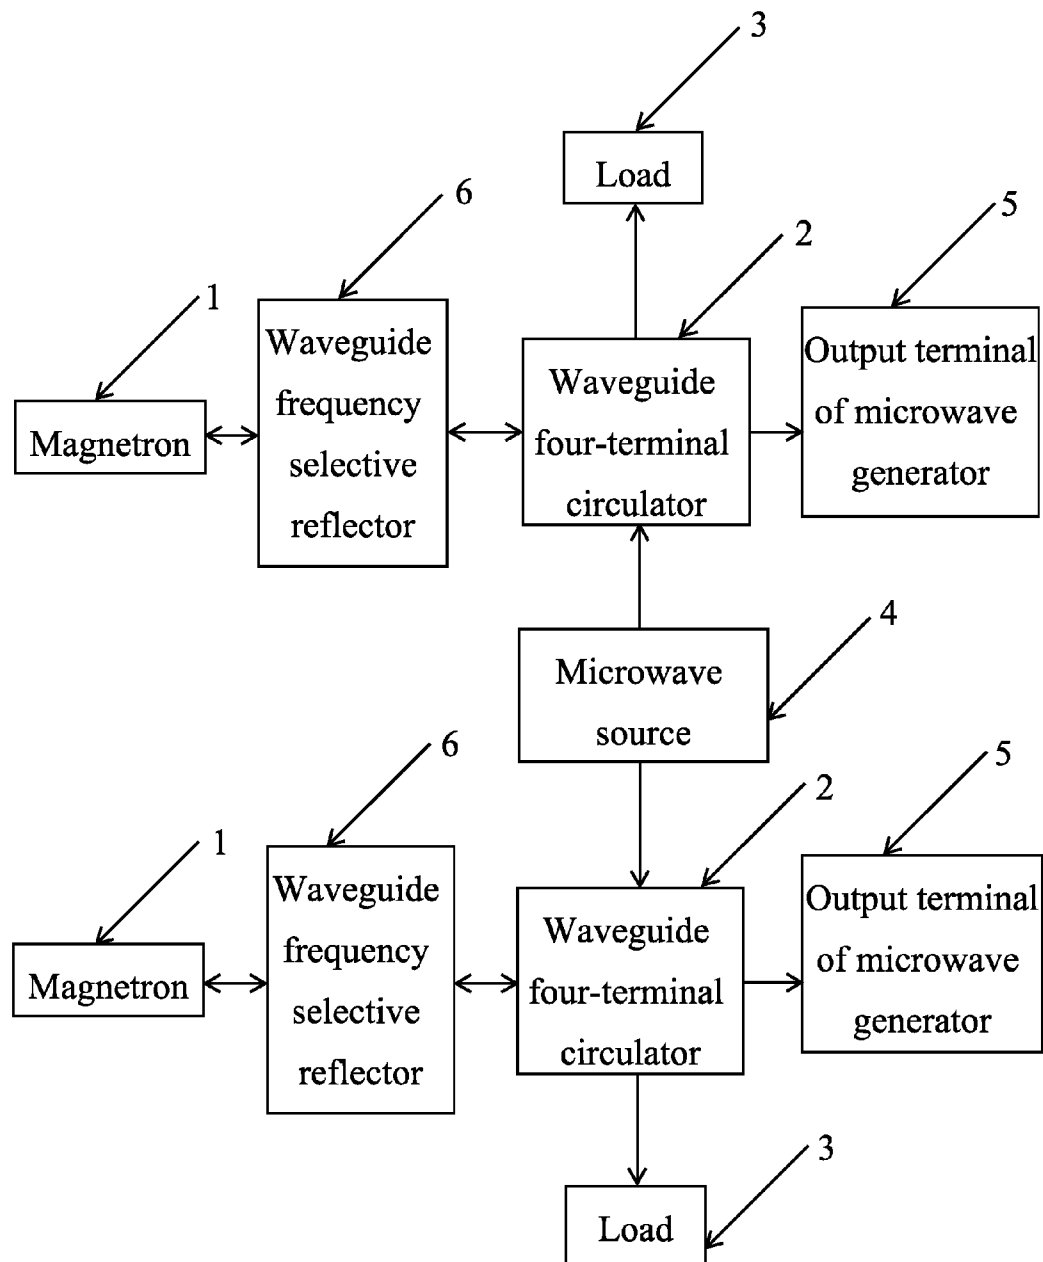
3

Load

6

5

2

1

Waveguide frequency selective reflector

Waveguide four-terminal circulator

Output terminal of microwave generator

Magnetron

4

Microwave source

6

5

2

1

Waveguide frequency selective reflector

Waveguide four-terminal circulator

Output terminal of microwave generator

Magnetron

3

Load